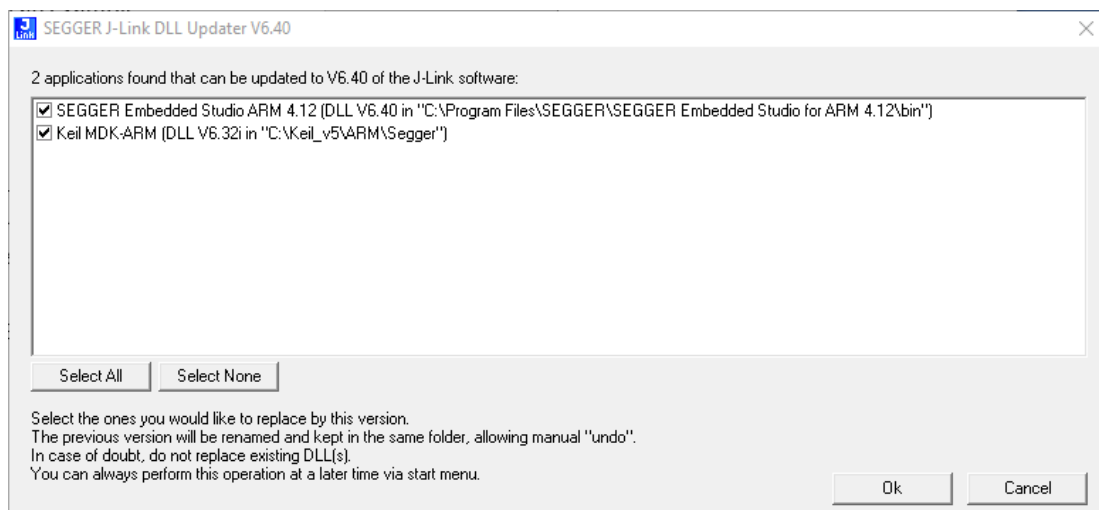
J Link SEGGER J-Link DLL Updater V6.40

×

2 applications found that can be updated to V6.40 of the J-Link software:

☑ SEGGER Embedded Studio ARM 4.12 (DLL V6.40 in "C:\Program Files\SEGGER\SEGGER Embedded Studio for ARM 4.12\bin")
☑ Keil MDK-ARM (DLL V6.32i in "C:\Keil_v5\ARM\Segger")

Select All | Select None

Select the ones you would like to replace by this version.
The previous version will be renamed and kept in the same folder, allowing manual "undo".
In case of doubt, do not replace existing DLL(s).
You can always perform this operation at a later time via start menu.

Ok | Cancel